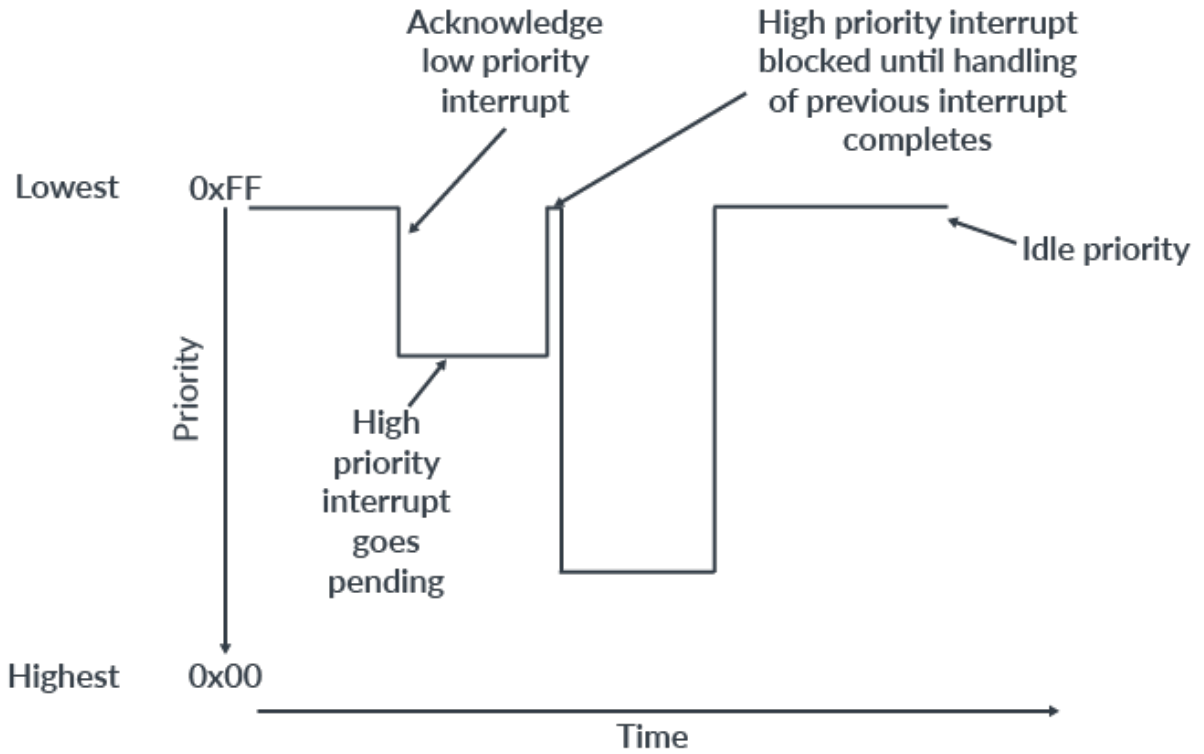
Acknowledge low priority interrupt

High priority interrupt blocked until handling of previous interrupt completes

Lowest 0xFF

Idle priority

Priority

High priority interrupt goes pending

Highest 0x00

Time